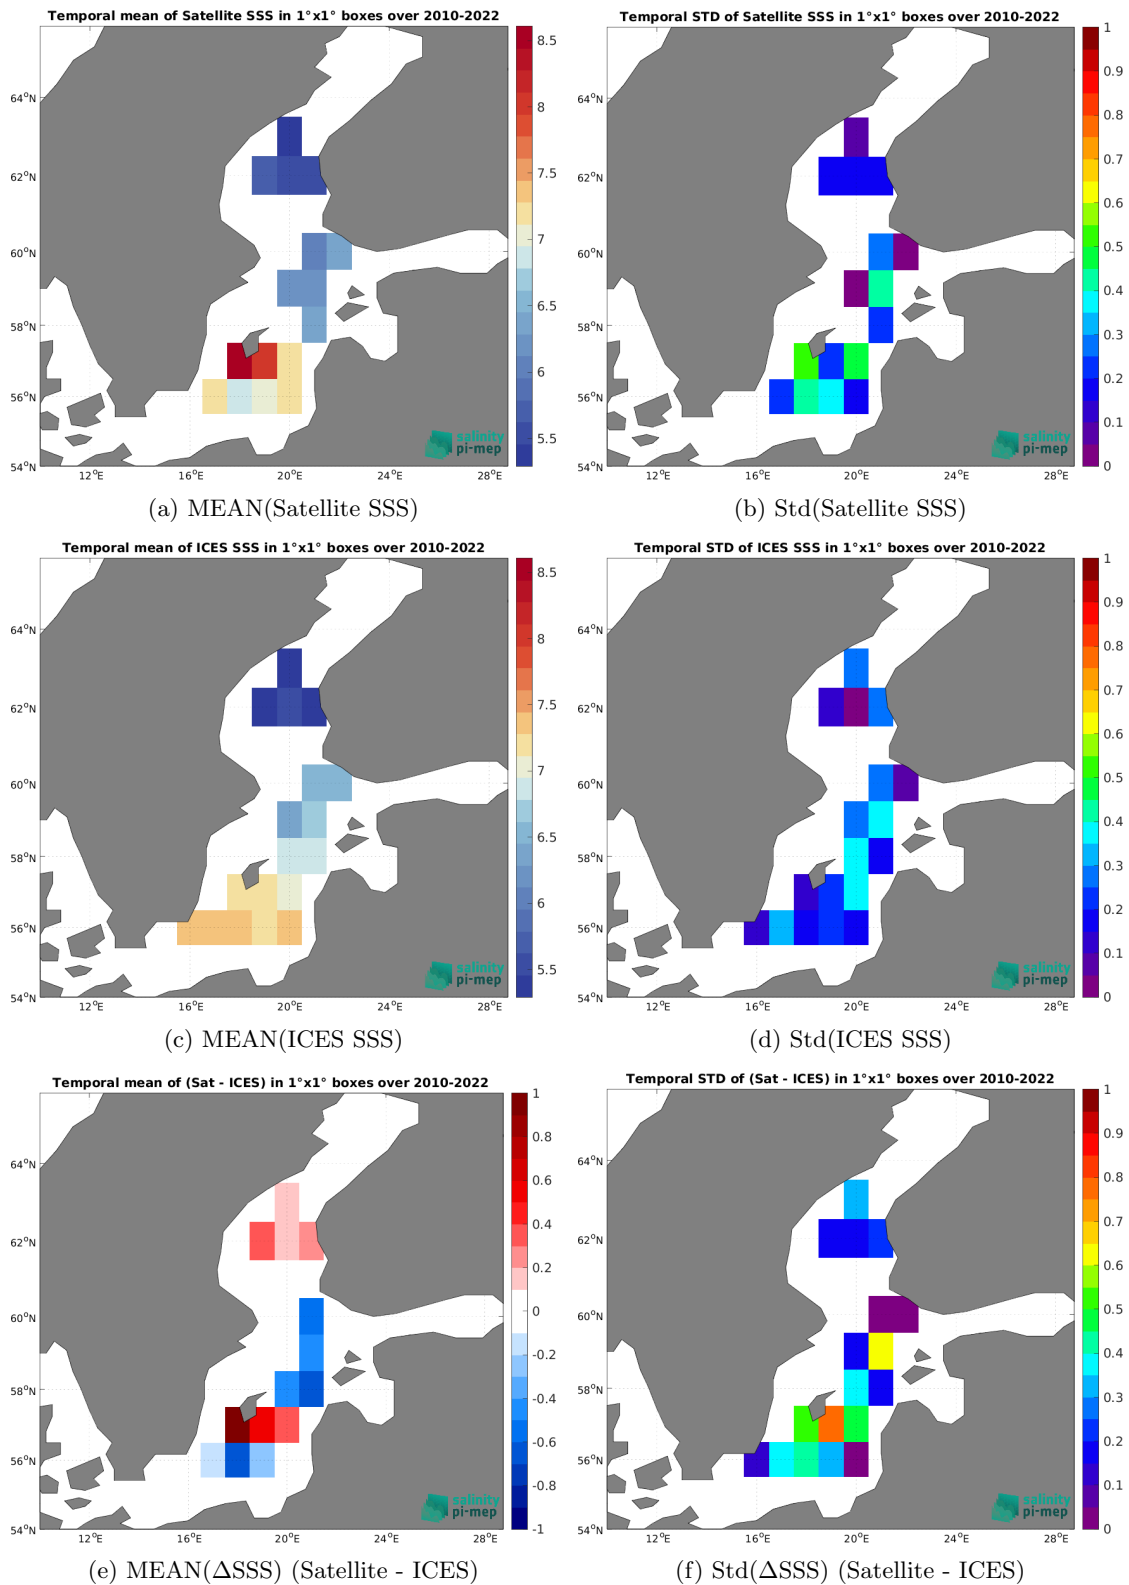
Temporal mean of Satellite SSS in 1°x1° boxes over 2010-2022

64°N
62°N
60°N
58°N
56°N
54°N
12°E 16°E 20°E 24°E 28°E

8.5
8
7.5
7
6.5
6
5.5

salinity pi-mep

(a) MEAN(Satellite SSS)

Temporal STD of Satellite SSS in 1°x1° boxes over 2010-2022

64°N
62°N
60°N
58°N
56°N
54°N
12°E 16°E 20°E 24°E 28°E

1
0.9
0.8
0.7
0.6
0.5
0.4
0.3
0.2
0.1
0

salinity pi-mep

(b) Std(Satellite SSS)

Temporal mean of ICES SSS in 1°x1° boxes over 2010-2022

64°N
62°N
60°N
58°N
56°N
54°N
12°E 16°E 20°E 24°E 28°E

8.5
8
7.5
7
6.5
6
5.5

salinity pi-mep

(c) MEAN(ICES SSS)

Temporal STD of ICES SSS in 1°x1° boxes over 2010-2022

64°N
62°N
60°N
58°N
56°N
54°N
12°E 16°E 20°E 24°E 28°E

1
0.9
0.8
0.7
0.6
0.5
0.4
0.3
0.2
0.1
0

salinity pi-mep

(d) Std(ICES SSS)

Temporal mean of (Sat - ICES) in 1°x1° boxes over 2010-2022

64°N
62°N
60°N
58°N
56°N
54°N
12°E 16°E 20°E 24°E 28°E

1
0.8
0.6
0.4
0.2
0
-0.2
-0.4
-0.6
-0.8
-1

salinity pi-mep

(e) MEAN(ΔSSS) (Satellite - ICES)

Temporal STD of (Sat - ICES) in 1°x1° boxes over 2010-2022

64°N
62°N
60°N
58°N
56°N
54°N
12°E 16°E 20°E 24°E 28°E

1
0.9
0.8
0.7
0.6
0.5
0.4
0.3
0.2
0.1
0

salinity pi-mep

(f) Std(ΔSSS) (Satellite - ICES)